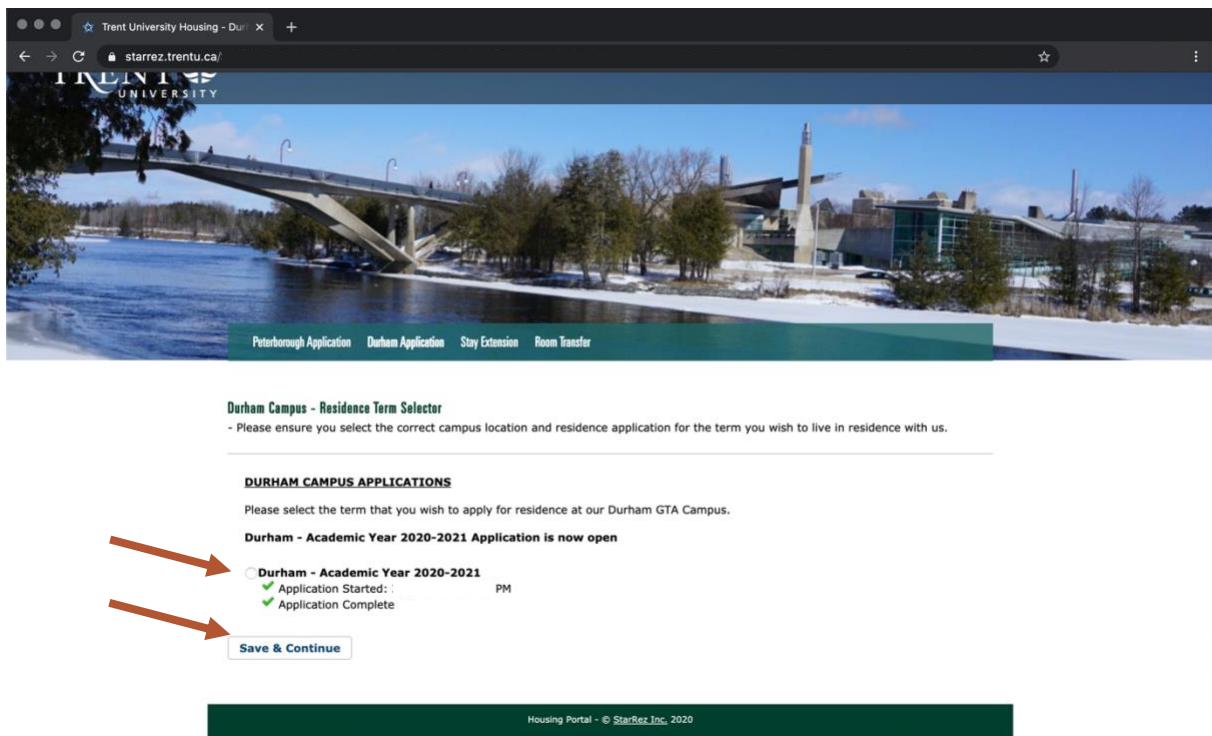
Trent University Housing - Dur

starrez.trentu.ca/

TRENT UNIVERSITY

Peterborough Application Durham Application Stay Extension Room Transfer

Durham Campus - Residence Term Selector
- Please ensure you select the correct campus location and residence application for the term you wish to live in residence with us.

DURHAM CAMPUS APPLICATIONS

Please select the term that you wish to apply for residence at our Durham GTA Campus.

Durham - Academic Year 2020-2021 Application is now open

Durham - Academic Year 2020-2021
Application Started: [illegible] PM
Application Complete

Save & Continue

Housing Portal - © StarRez Inc. 2020